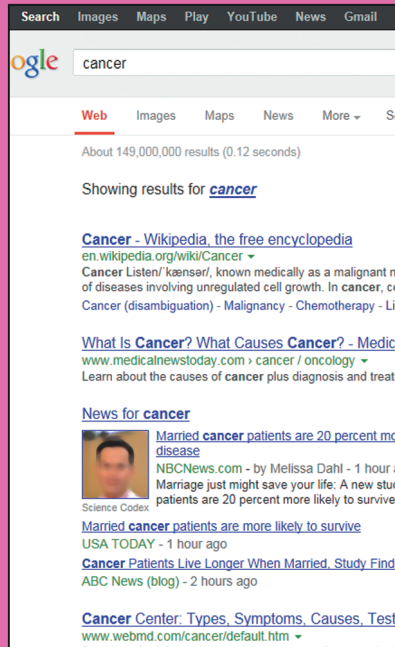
Search Images Maps Play YouTube News Gmail

ogle cancer

Web Images Maps News More S

About 149,000,000 results (0.12 seconds)

Showing results for *cancer*

Cancer - Wikipedia, the free encyclopedia
en.wikipedia.org/wiki/Cancer
Cancer Listen/ˈkænsər/, known medically as a malignant n
of diseases involving unregulated cell growth. In cancer, c
Cancer (disambiguation) - Malignancy - Chemotherapy - Li

What Is Cancer? What Causes Cancer? - Medic
www.medicalnewstoday.com › cancer / oncology
Learn about the causes of cancer plus diagnosis and treat

News for cancer

Married cancer patients are 20 percent mo
disease
NBCNews.com - by Melissa Dahl - 1 hour a
Marriage just might save your life: A new stu
patients are 20 percent more likely to surviv

Science Codex

Married cancer patients are more likely to survive
USA TODAY - 1 hour ago
Cancer Patients Live Longer When Married, Study Find
ABC News (blog) - 2 hours ago

Cancer Center: Types, Symptoms, Causes, Test
www.webmd.com/cancer/default.htm